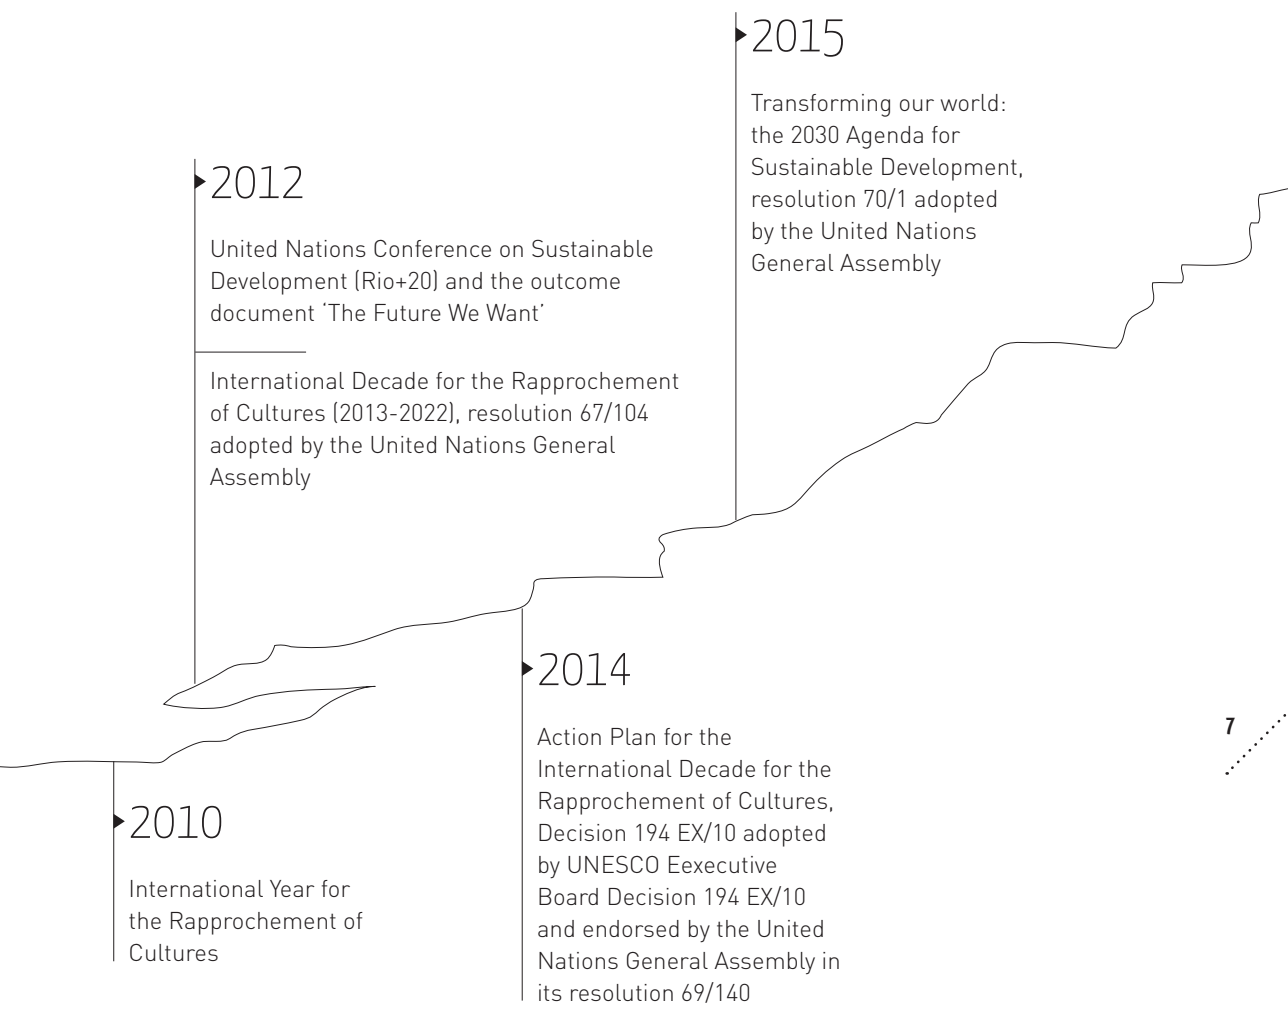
2015

Transforming our world: the 2030 Agenda for Sustainable Development, resolution 70/1 adopted by the United Nations General Assembly

2012

United Nations Conference on Sustainable Development (Rio+20) and the outcome document 'The Future We Want'

International Decade for the Rapprochement of Cultures (2013-2022), resolution 67/104 adopted by the United Nations General Assembly

2014

Action Plan for the International Decade for the Rapprochement of Cultures, Decision 194 EX/10 adopted by UNESCO Eexecutive Board Decision 194 EX/10 and endorsed by the United Nations General Assembly in its resolution 69/140

2010

International Year for the Rapprochement of Cultures

7